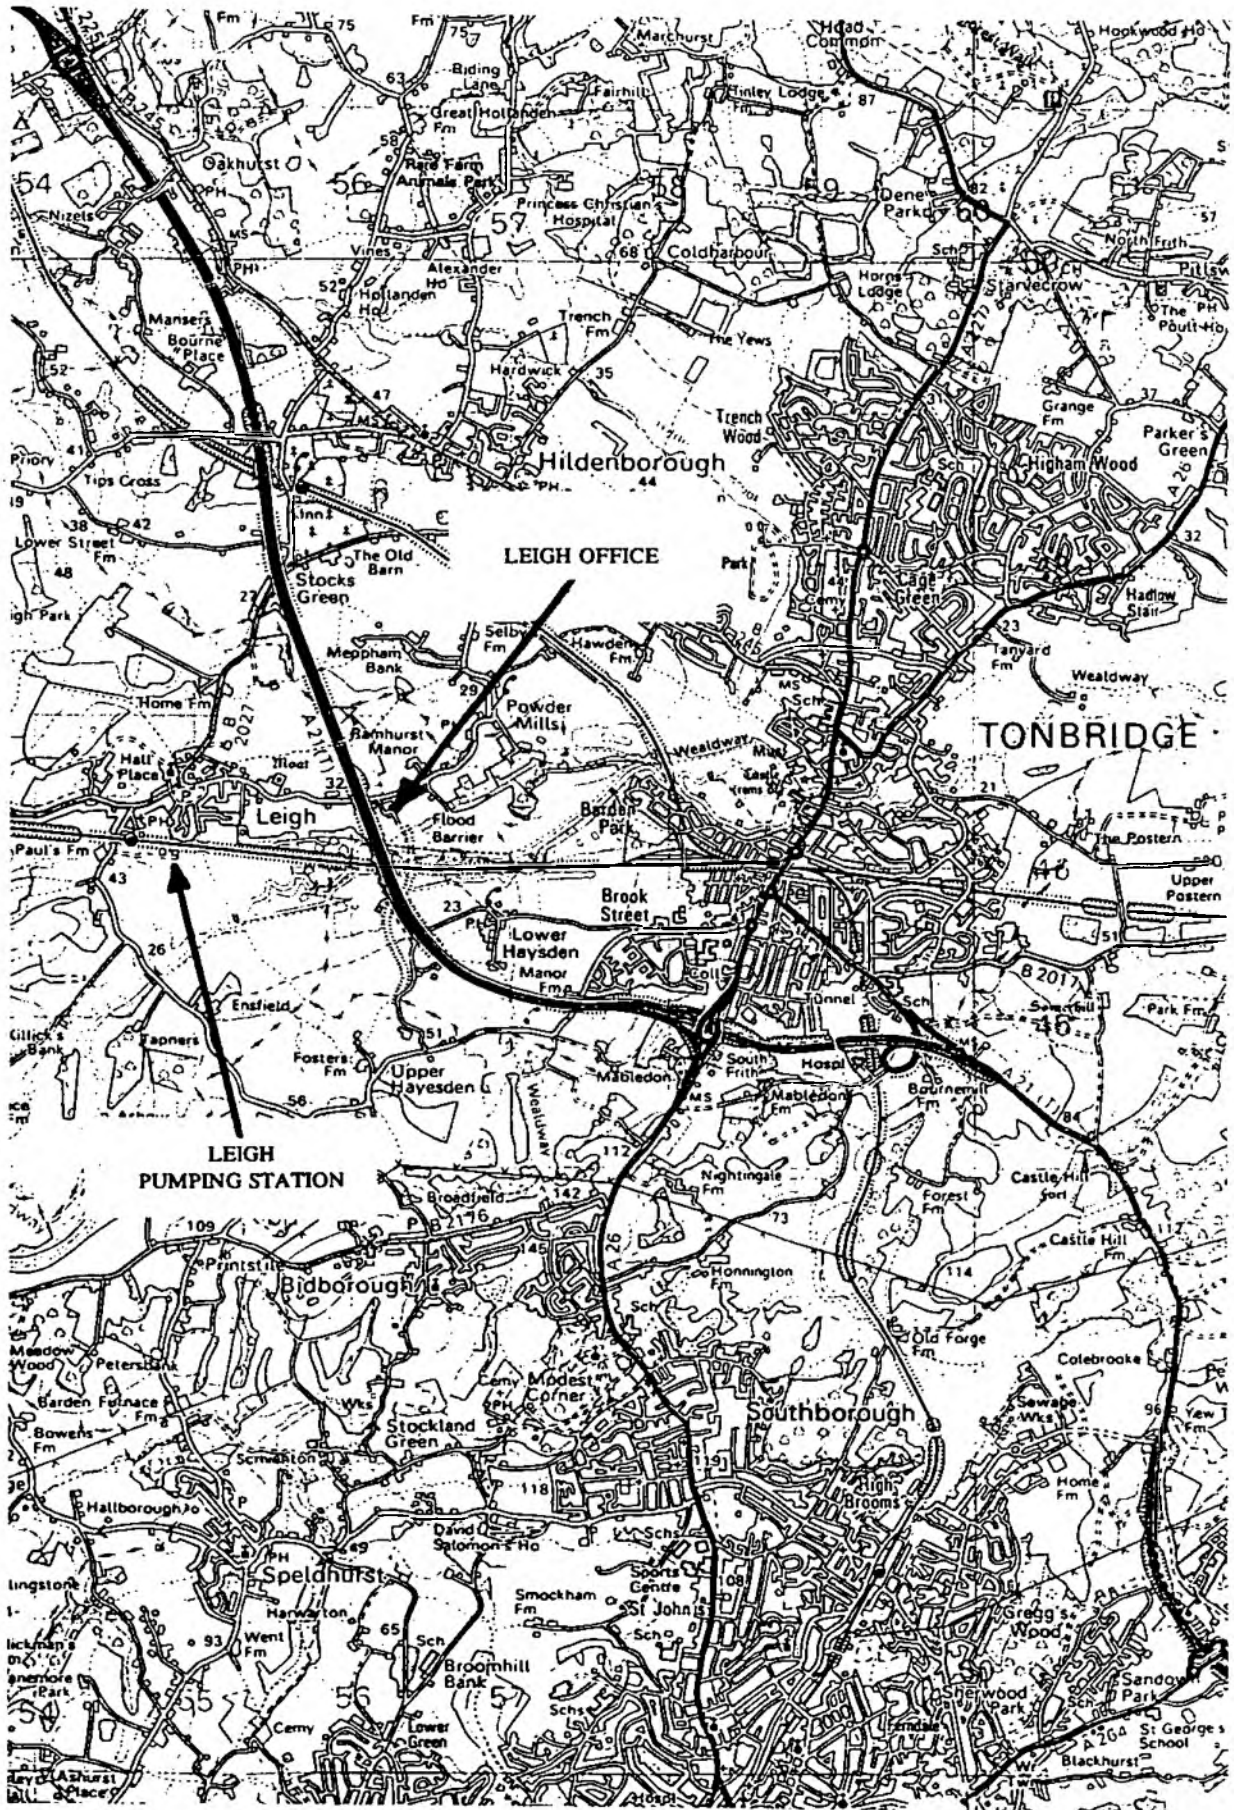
LEIGH OFFICE

LEIGH PUMPING STATION

TONBRIDGE

Hildenborough

Leigh

Bidborough

Southborough

Speldhurst

Fm 75 Fm 75 Marchurst Hoad Common Hookwood Ho

Riding Lane Fairhill Tinley Lodge 87

Great Hollanden Fm

Oakhurst 56 Rare Farm Animals Park 58

54 Nizels PH MS PH Vines Princess Christian's Hospital 57 68 Coldharbour Dene Park 60 82 57 North Frith Pittsw Sch

Alexander Ho Hollanden Ho 52 Horns Lodge Starvecrow CH The PH Poult Ho

Mansers Bourne Place Trench Fm The Yews

52 Hardwick 35 37

47 MS Trench Wood Grange Fm Parker's Green

Priory 41 Tips Cross Hildenborough PH 44 Sch Higham Wood A26

38 42 Lower Street Fm 48 Inn The Old Barn 32

Stocks Green Park Cage Green Hadlow Stair

27 Selby Fm Hawden Fm 23 Tanyard Fm

Meppham Bank 29 Powder Mills Wealdway

Home Fm B 2027 Ramhurst Manor MS Sch

Hall Place Moat A 21(T) 32 Wealdway Mus Castle

Paul's Fm PH Flood Barrier Barden Park 21 The Postern

43 Brook Street 46 Upper Postern

23 Lower Haysden Manor Fm 51

26 B 2017 Coll Tunnel Sch Park Fm

Ensfield 46

Gillick's Bank Tapners 51 Fosters Fm Upper Haysden South Frith Hospl A 21(T)

Mabledon Mabledon Bournemill Fm

56 MS Wealdway 84

112 Nightingale Fm Castle Hill Fort

Broadfield 142 73 Forest Fm 112

109 B 2176 P Castle Hill Fm

Printstile 145 A 26 Honnington Fm 114

Sch Old Forge Fm

Meadow Wood Petersbank Colebrooke

Barden Furnace Fm Cemy Modest Corner Wks Sewage Wks

Bowens Fm Wks Stockland Green PH 96 Yew

Schwanton 119 High Brooms

118 Home Fm

Hallborough Ho David Salomon's Ho Schs

PH Sports Centre 108

Harwarton 49 Smockham Fm St John's

Went Fm 93 65 Sch Gregg's Wood

55 56 Broomhill Bank 57 Sherwood Park Sandown Park

54 Cemy Lower Green Schs Ferndale A 264 St George's School

Ashurst Place Blackhurst